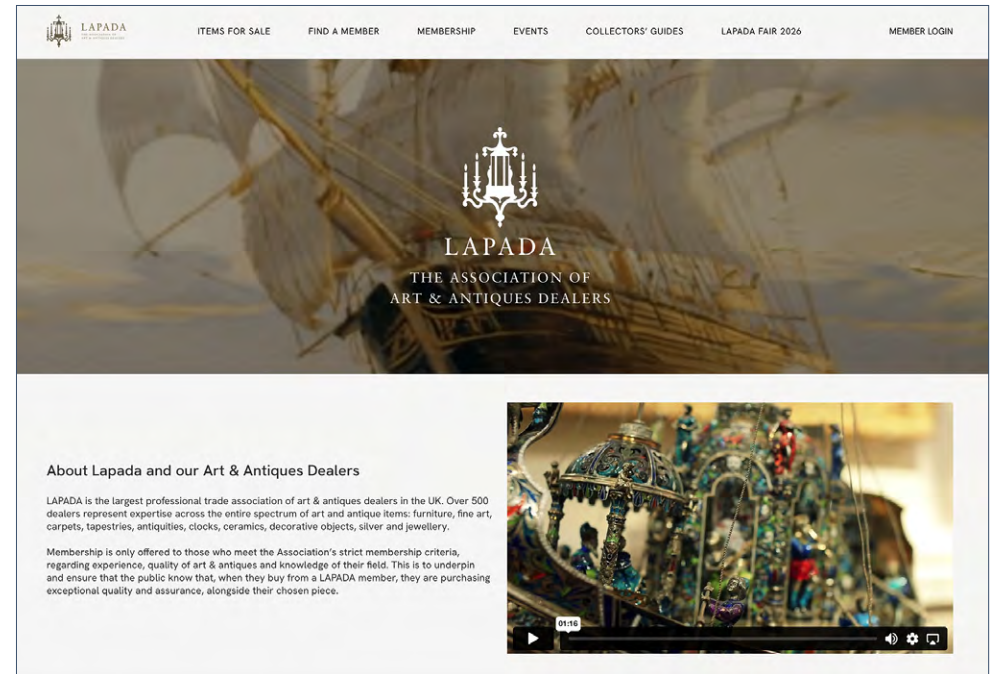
LAPADA

ITEMS FOR SALE FIND A MEMBER MEMBERSHIP EVENTS COLLECTORS' GUIDES LAPADA FAIR 2026 MEMBER LOGIN

LAPADA

THE ASSOCIATION OF ART & ANTIQUES DEALERS

About Lapada and our Art & Antiques Dealers

LAPADA is the largest professional trade association of art & antiques dealers in the UK. Over 500 dealers represent expertise across the entire spectrum of art and antique items: furniture, fine art, carpets, tapestries, antiquities, clocks, ceramics, decorative objects, silver and jewellery.

Membership is only offered to those who meet the Association's strict membership criteria, regarding experience, quality of art & antiques and knowledge of their field. This is to underpin and ensure that the public know that, when they buy from a LAPADA member, they are purchasing exceptional quality and assurance, alongside their chosen piece.

01:16